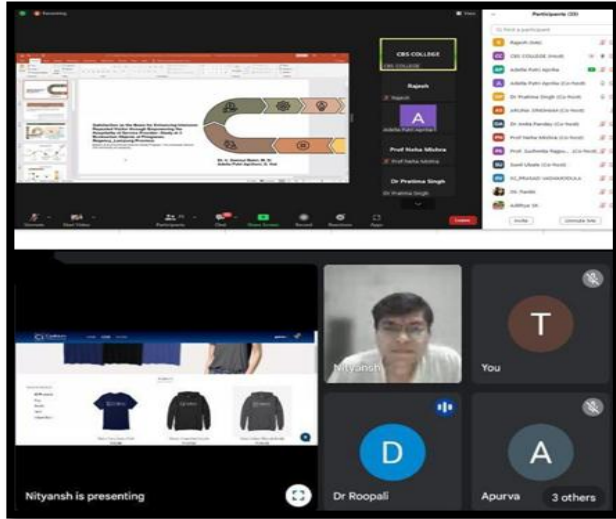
Recording

CBS COLLEGE
CBS COLLEGE

Rajesh
Rajesh

A
Adelle Patri Agnihe 1

Prof Neha Mishra
Prof Neha Mishra

Dr Pratima Singh
Dr Pratima Singh

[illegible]
Dr. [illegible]
Adelle Patri Agnihot, Dr. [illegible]

Participants (33)
Rajesh (me)
CBS COLLEGE (Host)
Adelle Patri Aprite
Adelle Patri Aprite (Co-host)
Dr Pratima Singh (Co-host)
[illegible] (Co-host)
Dr Anita Pandey (Co-host)
Prof Neha Mishra (Co-host)
Prof. Sushmita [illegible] (Co-host)
Sunil Ukale (Co-host)
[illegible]
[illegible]
Aditya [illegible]

Invite
Unmute Me

Unmute
Start Video
Participants
Chat
Share Screen
Record
Reactions
Apps
Leave

Nityansh

T
You

D
Dr Roopali

A
Apurva

3 others

Nityansh is presenting